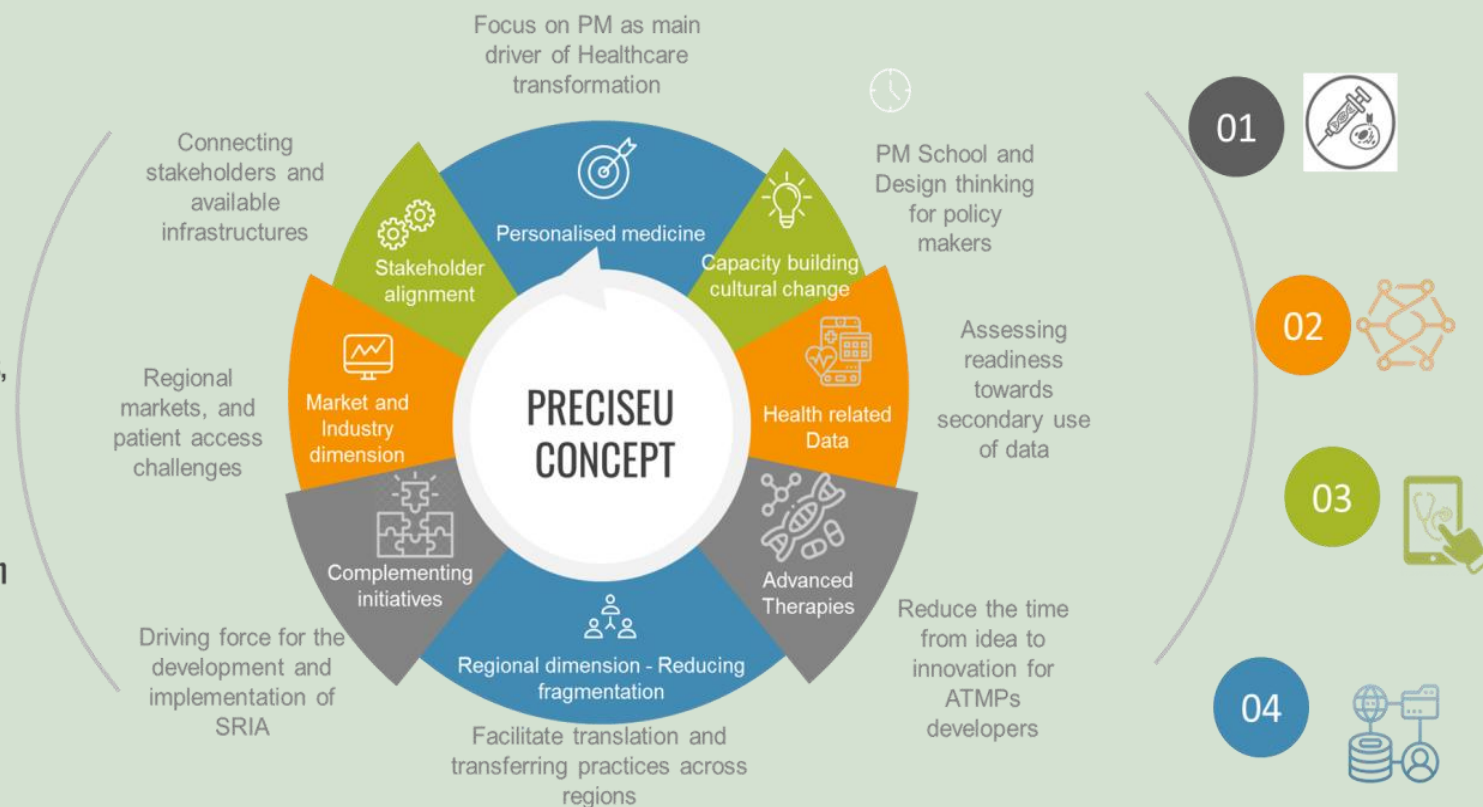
Focus on PM as main driver of Healthcare transformation

Connecting stakeholders and available infrastructures

PM School and Design thinking for policy makers

Personalised medicine

Stakeholder alignment

Capacity building cultural change

Regional markets, and patient access challenges

Market and Industry dimension

PRECISEU CONCEPT

Health related Data

Assessing readiness towards secondary use of data

Complementing initiatives

Advanced Therapies

Driving force for the development and implementation of SRIA

Regional dimension - Reducing fragmentation

Reduce the time from idea to innovation for ATMPs developers

Facilitate translation and transferring practices across regions

01

02

03

04

,

n